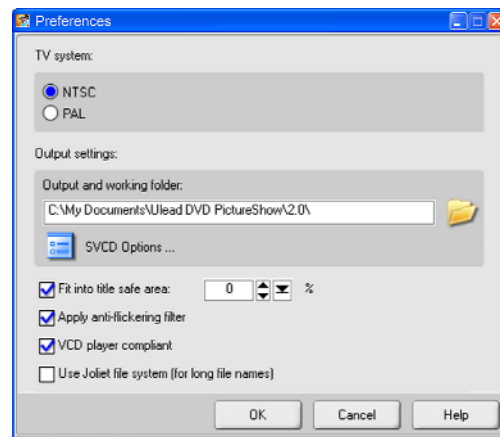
Preferences

TV system:

NTSC
PAL

Output settings:

Output and working folder:

C:\My Documents\Ulead DVD PictureShow\2.0\

SVCD Options ...

Fit into title safe area: 0 %

Apply anti-flickering filter

VCD player compliant

Use Joliet file system (for long file names)

OK Cancel Help